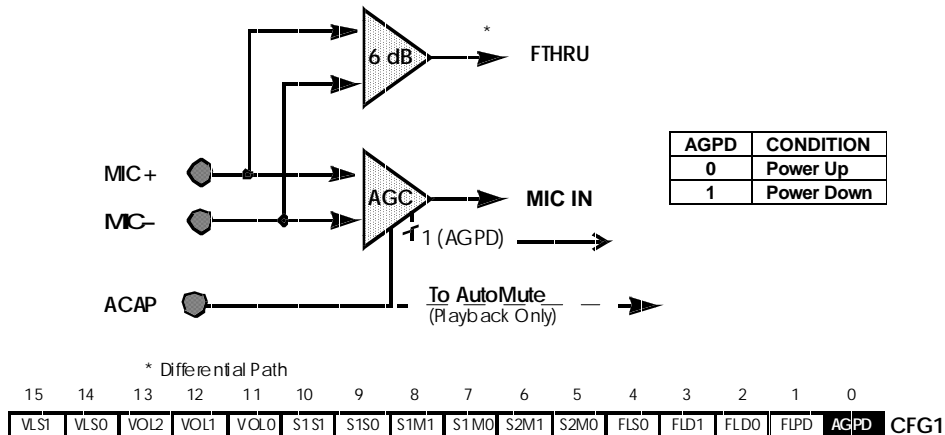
6 dB

\*

FTHRU

| AGPD | CONDITION |
|---|---|
| 0 | Power Up |
| 1 | Power Down |

MIC+

AGC

MIC IN

MIC–

1 (AGPD)

ACAP

To AutoMute
(Playback Only)

\* Differential Path

| 15 | 14 | 13 | 12 | 11 | 10 | 9 | 8 | 7 | 6 | 5 | 4 | 3 | 2 | 1 | 0 | |
|---|---|---|---|---|---|---|---|---|---|---|---|---|---|---|---|---|
| VLS1 | VLS0 | VOL2 | VOL1 | VOL0 | S1S1 | S1S0 | S1M1 | S1M0 | S2M1 | S2M0 | FLS0 | FLD1 | FLD0 | FLPD | AGPD | CFG1 |